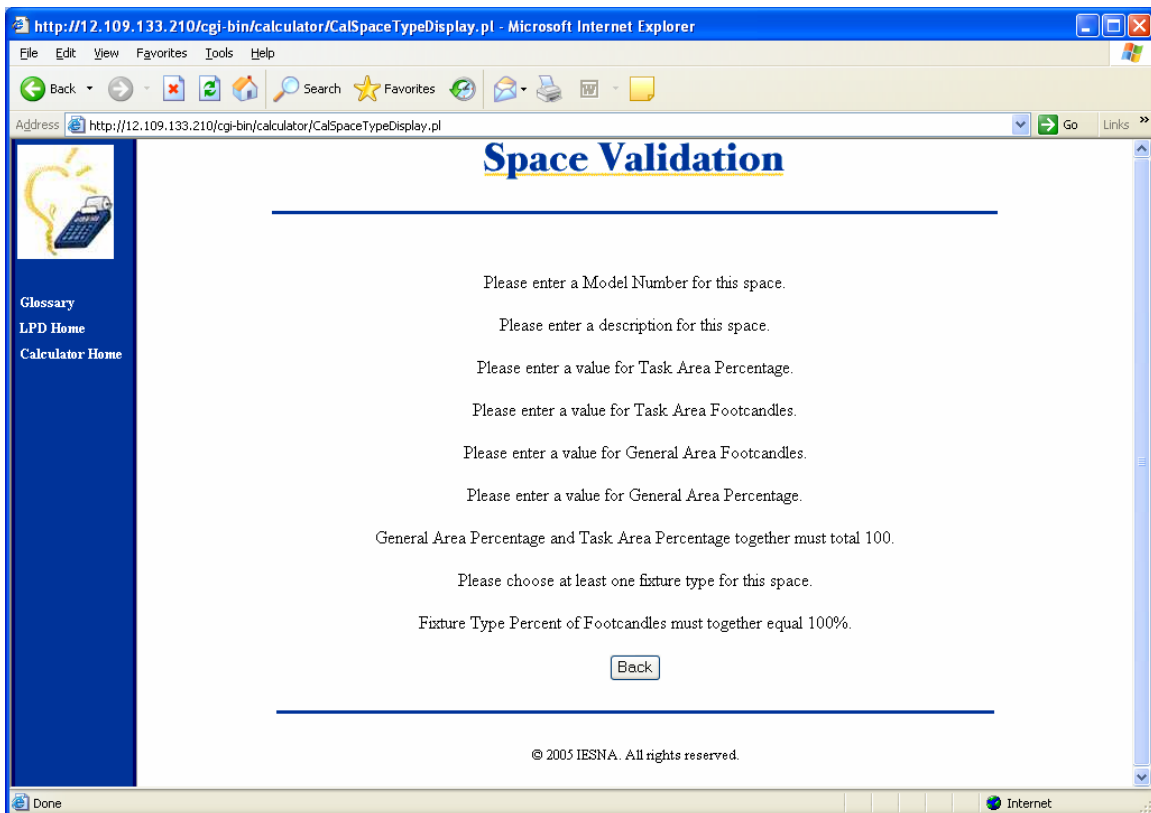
http://12.109.133.210/cgi-bin/calculator/CalSpaceTypeDisplay.pl - Microsoft Internet Explorer

File Edit View Favorites Tools Help

Back Search Favorites

Address http://12.109.133.210/cgi-bin/calculator/CalSpaceTypeDisplay.pl Go Links

Glossary
LPD Home
Calculator Home

Space Validation

Please enter a Model Number for this space.

Please enter a description for this space.

Please enter a value for Task Area Percentage.

Please enter a value for Task Area Footcandles.

Please enter a value for General Area Footcandles.

Please enter a value for General Area Percentage.

General Area Percentage and Task Area Percentage together must total 100.

Please choose at least one fixture type for this space.

Fixture Type Percent of Footcandles must together equal 100%.

Back

© 2005 IESNA. All rights reserved.

Done Internet